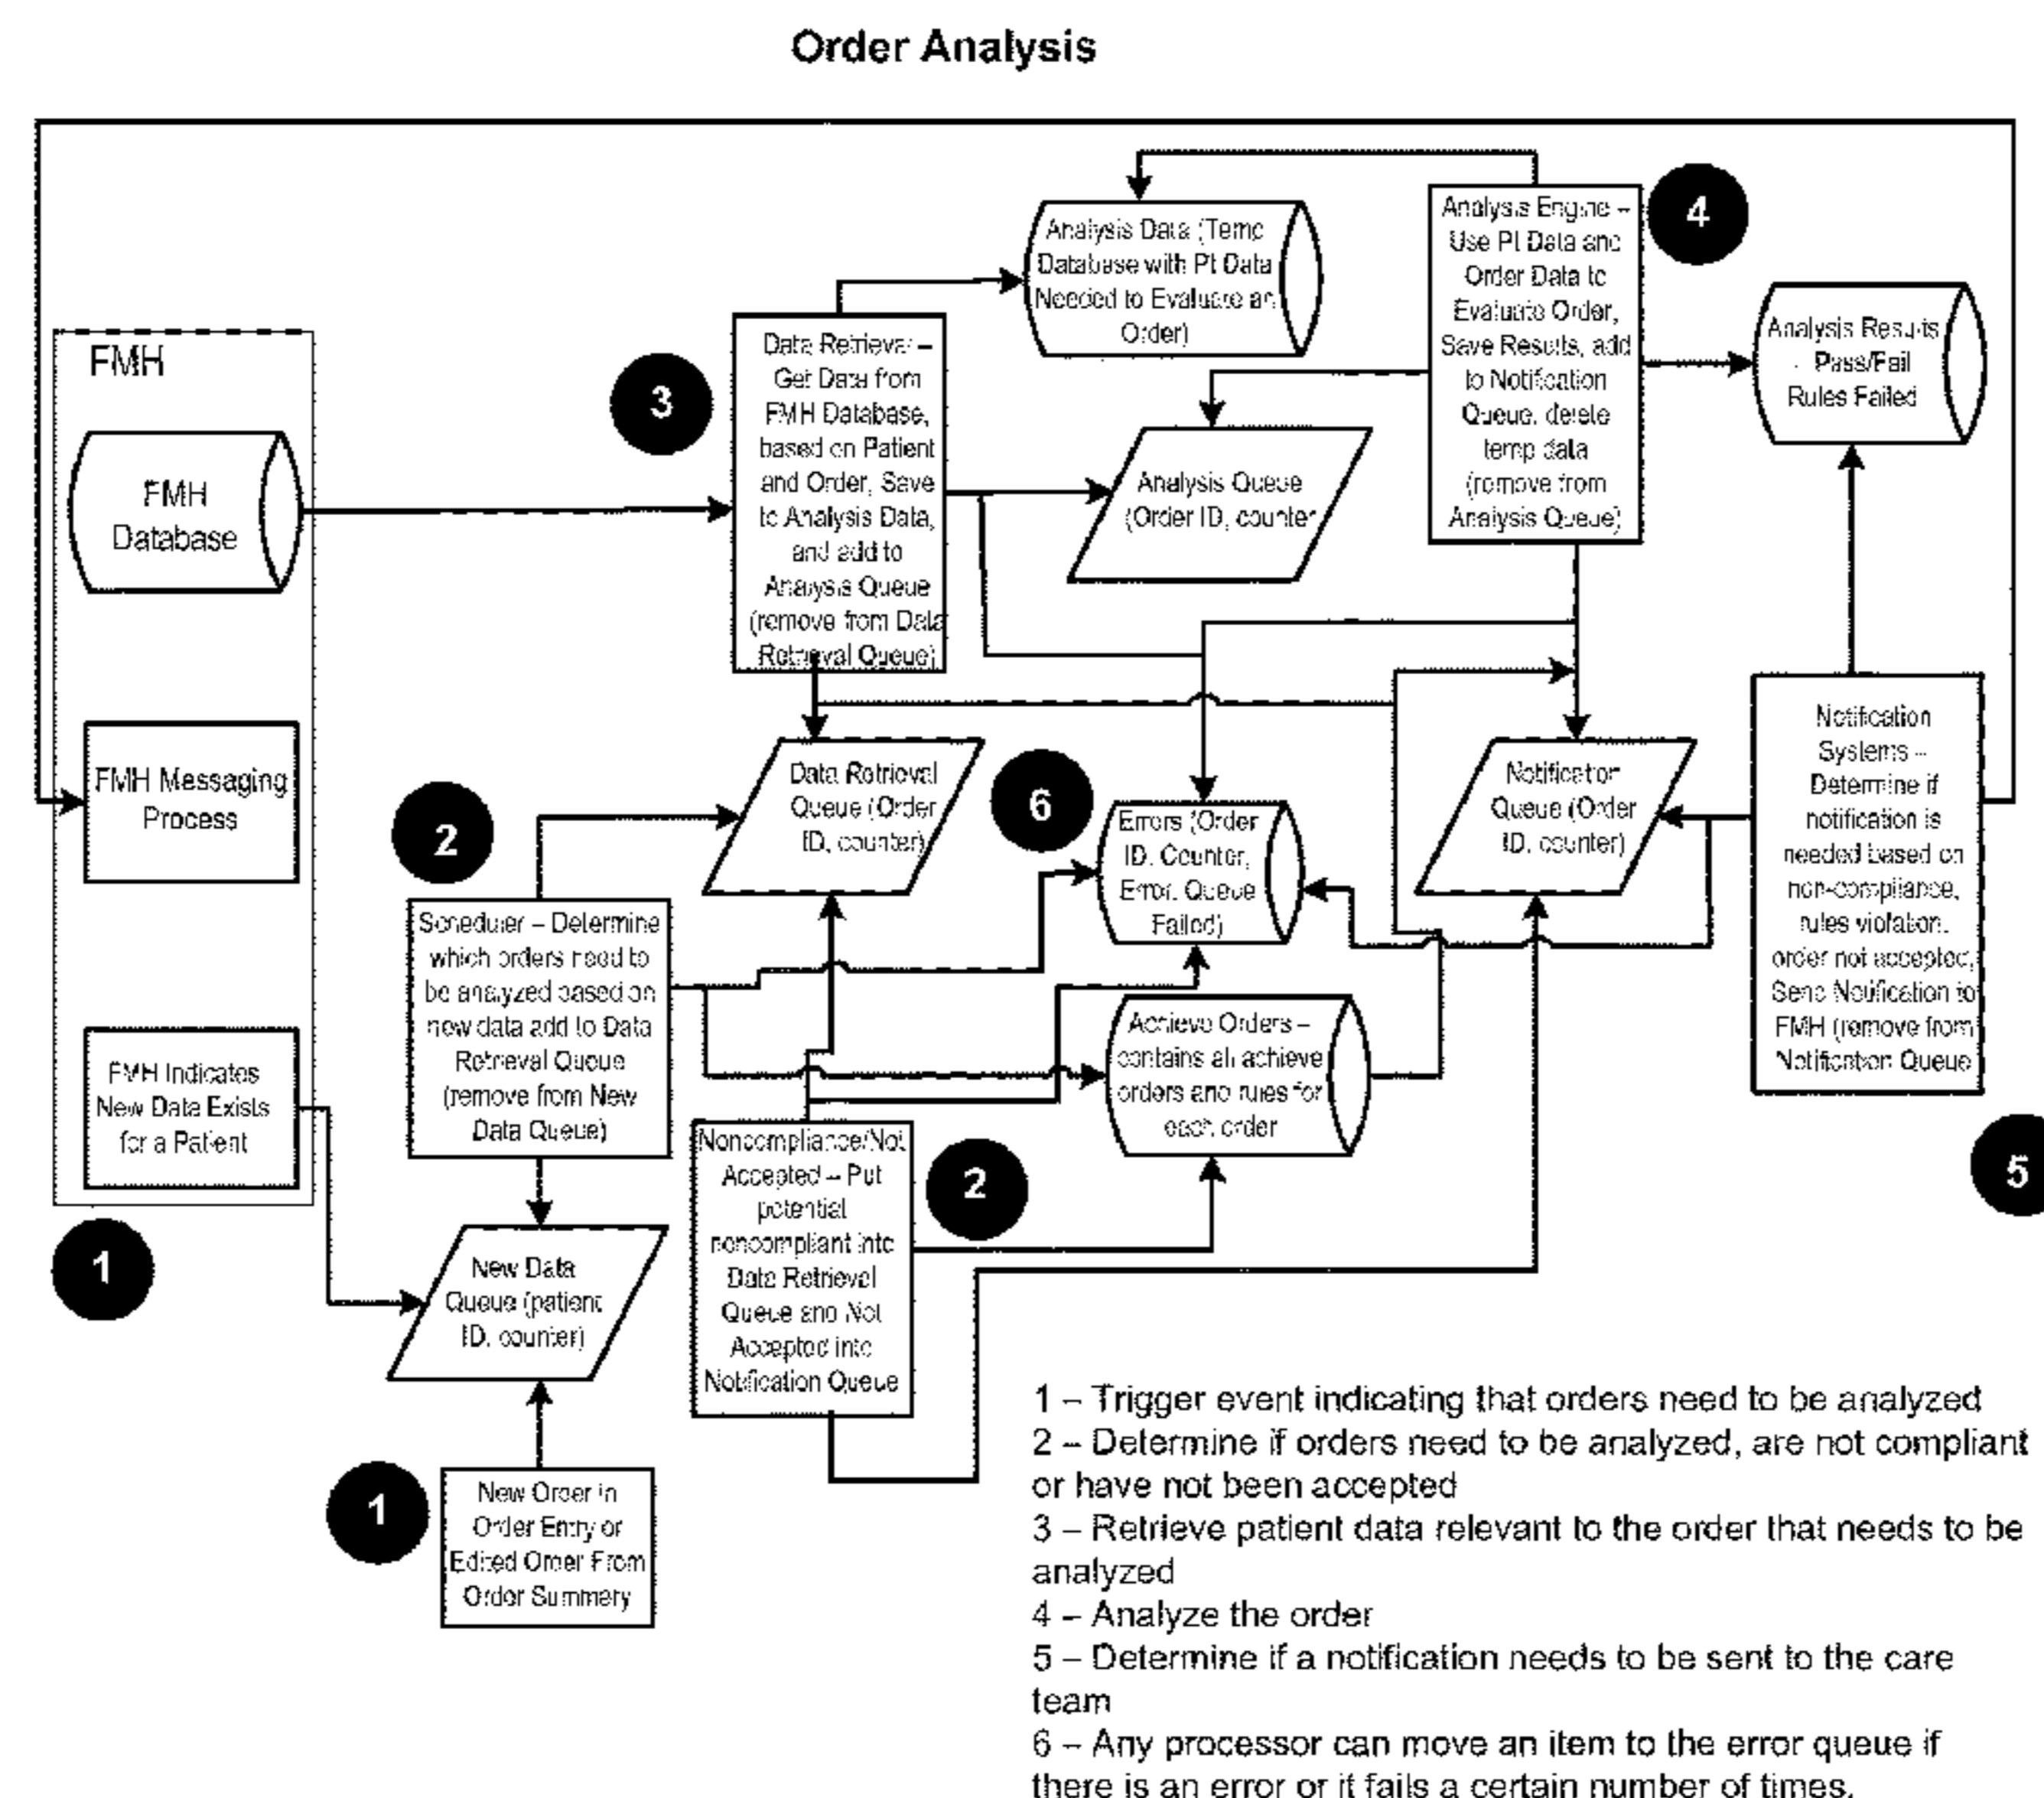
Order Analysis

FMH

FMH Database

FMH Messaging Process

FMH Indicates New Data Exists for a Patient

1

Data Retrieval – Get Data from FMH Database, based on Patient and Order, Save to Analysis Data, and add to Analysis Queue (remove from Data Retrieval Queue)

3

Analysis Data (Temp Database with Pt Data Needed to Evaluate an Order)

Analysis Engine – Use Pt Data and Order Data to Evaluate Order, Save Results, add to Notification Queue, delete temp data (remove from Analysis Queue)

4

Analysis Results - Pass/Fail Rules Failed

Analysis Queue (Order ID, counter)

Data Retrieval Queue (Order ID, counter)

6

Errors (Order ID, Counter, Error, Queue Failed)

Notification Queue (Order ID, counter)

Notification Systems – Determine if notification is needed based on non-compliance, rules violation, order not accepted, Send Notification to FMH (remove from Notification Queue

5

2

Scheduler – Determine which orders need to be analyzed based on new data add to Data Retrieval Queue (remove from New Data Queue)

Achieve Orders – contains all achieve orders and rules for each order

Noncompliance/Not Accepted – Put potential noncompliant into Data Retrieval Queue and Not Accepted into Notification Queue

2

New Data Queue (patient ID, counter)

1

New Order in Order Entry or Edited Order From Order Summary

1 – Trigger event indicating that orders need to be analyzed
2 – Determine if orders need to be analyzed, are not compliant or have not been accepted
3 – Retrieve patient data relevant to the order that needs to be analyzed
4 – Analyze the order
5 – Determine if a notification needs to be sent to the care team
6 – Any processor can move an item to the error queue if there is an error or it fails a certain number of times.